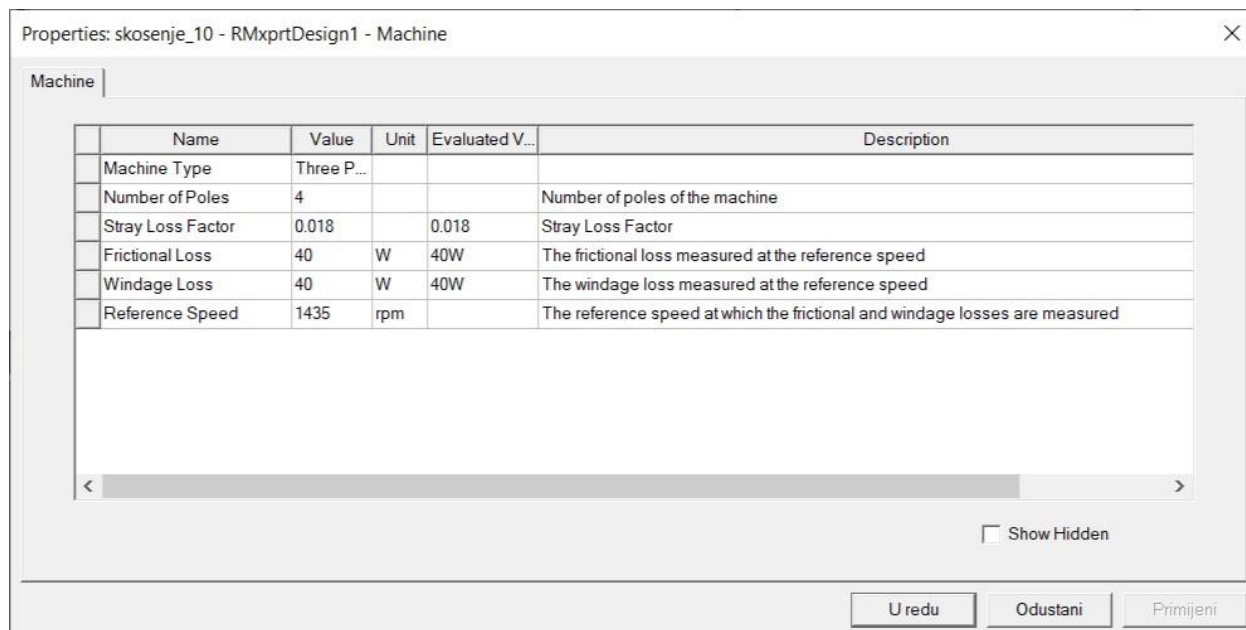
Properties: skosenje_10 - RMxprtDesign1 - Machine

Machine

| Name | Value | Unit | Evaluated V... | Description |
|---|---|---|---|---|
| Machine Type | Three P... | | | |
| Number of Poles | 4 | | | Number of poles of the machine |
| Stray Loss Factor | 0.018 | | 0.018 | Stray Loss Factor |
| Frictional Loss | 40 | W | 40W | The frictional loss measured at the reference speed |
| Windage Loss | 40 | W | 40W | The windage loss measured at the reference speed |
| Reference Speed | 1435 | rpm | | The reference speed at which the frictional and windage losses are measured |

Show Hidden

U redu
Odustani
Primijeni